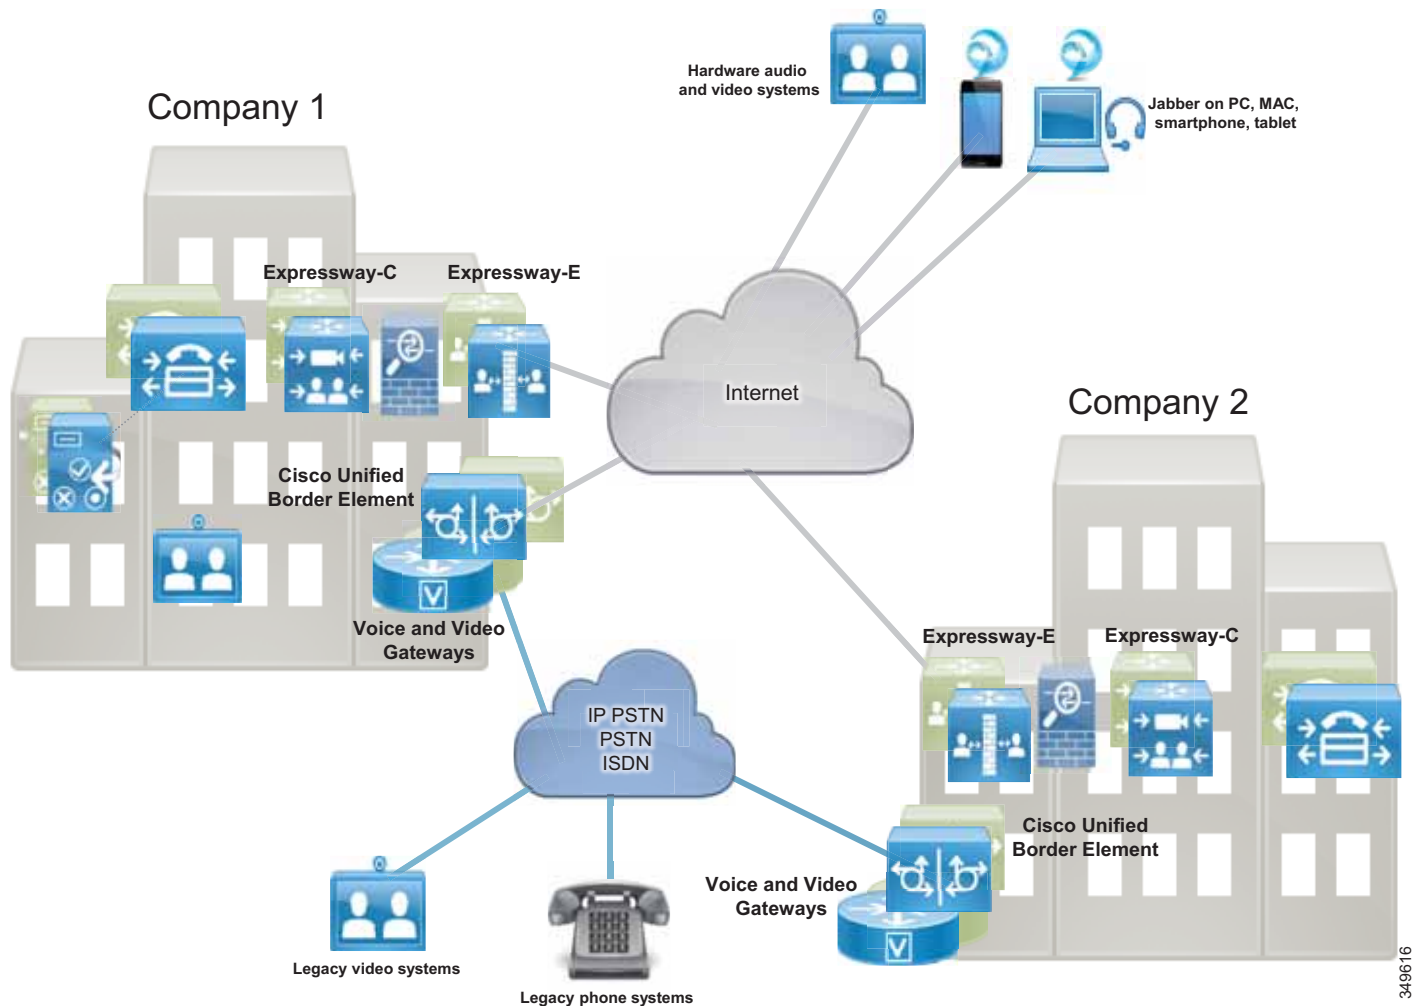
Hardware audio and video systems

Jabber on PC, MAC, smartphone, tablet

Company 1

Expressway-C

Expressway-E

Internet

Company 2

Cisco Unified Border Element

Voice and Video Gateways

Expressway-E

Expressway-C

IP PSTN
PSTN
ISDN

Cisco Unified Border Element

Voice and Video Gateways

Legacy video systems

Legacy phone systems

349616